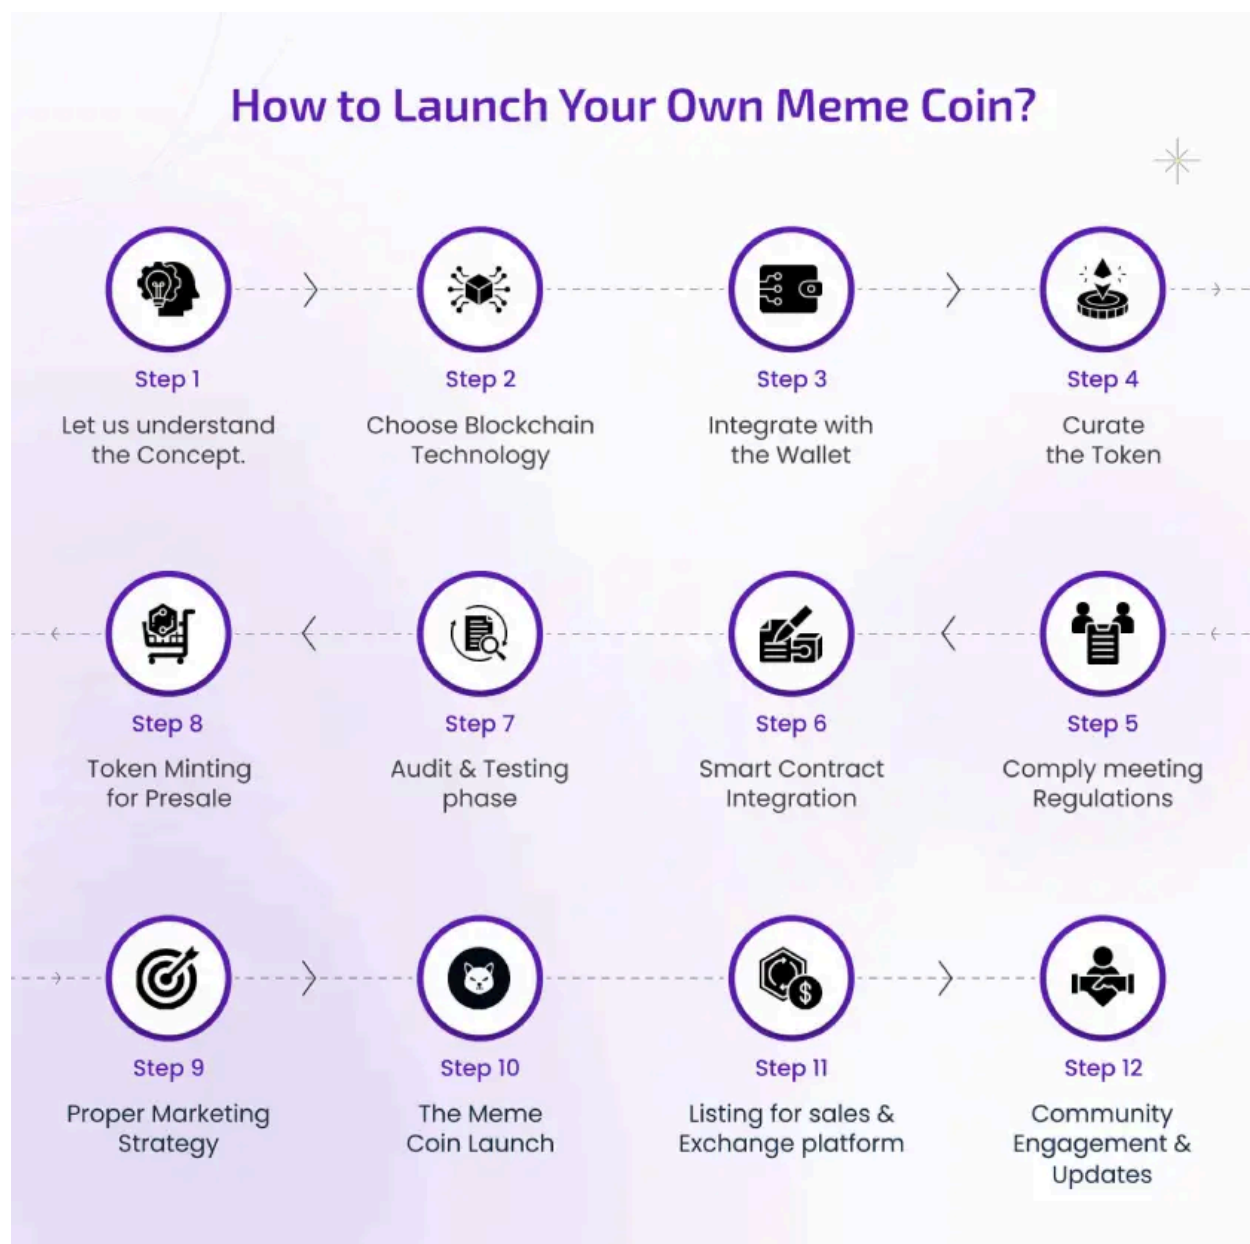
How to Launch Your Own Meme Coin?

Step 1
Let us understand the Concept.

Step 2
Choose Blockchain Technology

Step 3
Integrate with the Wallet

Step 4
Curate the Token

Step 8
Token Minting for Presale

Step 7
Audit & Testing phase

Step 6
Smart Contract Integration

Step 5
Comply meeting Regulations

Step 9
Proper Marketing Strategy

Step 10
The Meme Coin Launch

Step 11
Listing for sales & Exchange platform

Step 12
Community Engagement & Updates